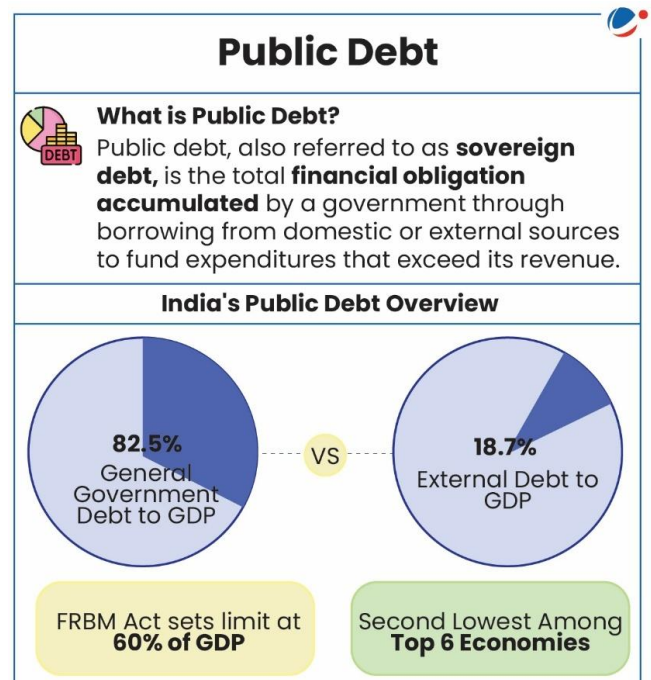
Public Debt

What is Public Debt?

DEBT

Public debt, also referred to as **sovereign debt,** is the total **financial obligation accumulated** by a government through borrowing from domestic or external sources to fund expenditures that exceed its revenue.

India's Public Debt Overview

82.5%
General Government Debt to GDP

VS

18.7%
External Debt to GDP

FRBM Act sets limit at **60% of GDP**

Second Lowest Among **Top 6 Economies**